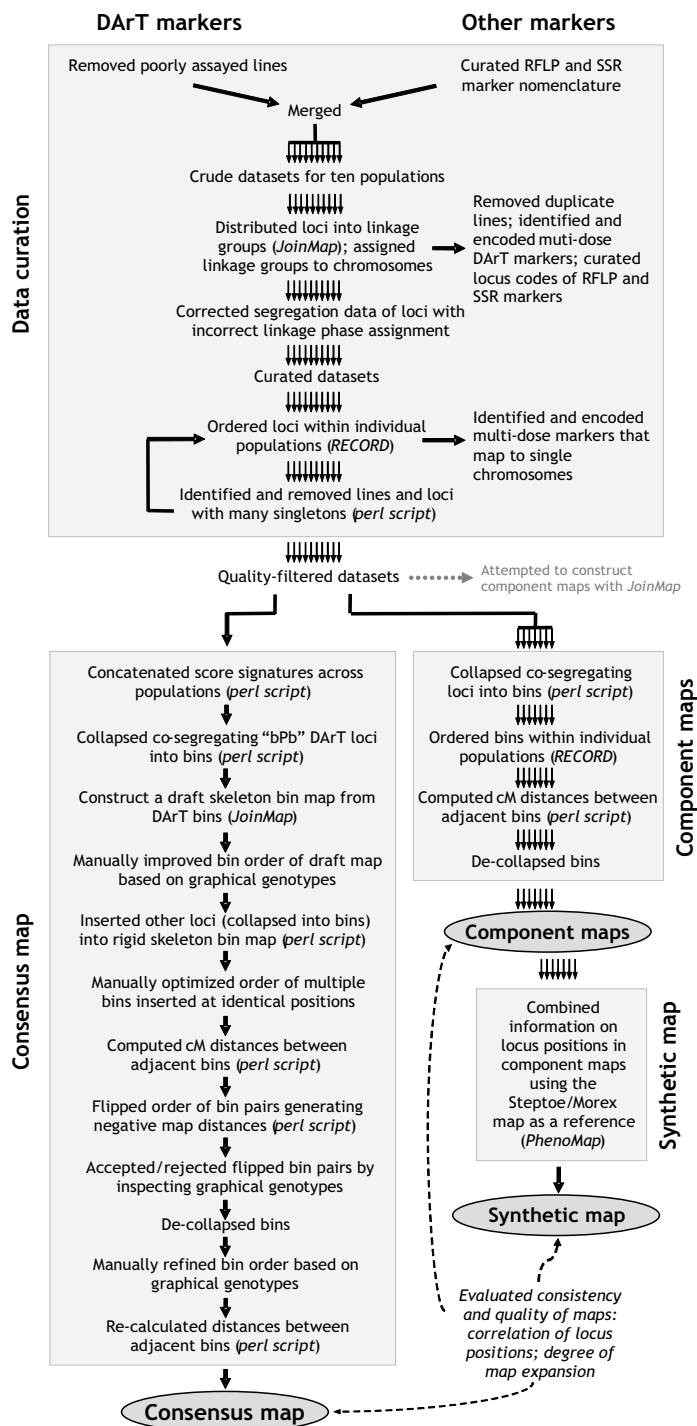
DArT markers

Other markers

Data curation

Removed poorly assayed lines

Curated RFLP and SSR marker nomenclature

Merged

Crude datasets for ten populations

Distributed loci into linkage groups (*JoinMap*); assigned linkage groups to chromosomes

Removed duplicate lines; identified and encoded muti-dose DArT markers; curated locus codes of RFLP and SSR markers

Corrected segregation data of loci with incorrect linkage phase assignment

Curated datasets

Ordered loci within individual populations (*RECORD*)

Identified and encoded multi-dose markers that map to single chromosomes

Identified and removed lines and loci with many singletons (*perl script*)

Quality-filtered datasets

Attempted to construct component maps with *JoinMap*

Consensus map

Concatenated score signatures across populations (*perl script*)

Collapsed co-segregating "bPb" DArT loci into bins (*perl script*)

Construct a draft skeleton bin map from DArT bins (*JoinMap*)

Manually improved bin order of draft map based on graphical genotypes

Inserted other loci (collapsed into bins) into rigid skeleton bin map (*perl script*)

Manually optimized order of multiple bins inserted at identical positions

Computed cM distances between adjacent bins (*perl script*)

Flipped order of bin pairs generating negative map distances (*perl script*)

Accepted/rejected flipped bin pairs by inspecting graphical genotypes

De-collapsed bins

Manually refined bin order based on graphical genotypes

Re-calculated distances between adjacent bins (*perl script*)

Consensus map

Component maps

Collapsed co-segregating loci into bins (*perl script*)

Ordered bins within individual populations (*RECORD*)

Computed cM distances between adjacent bins (*perl script*)

De-collapsed bins

Component maps

Synthetic map

Combined information on locus positions in component maps using the Steptoe/Morex map as a reference (*PhenoMap*)

Synthetic map

*Evaluated consistency and quality of maps: correlation of locus positions; degree of map expansion*